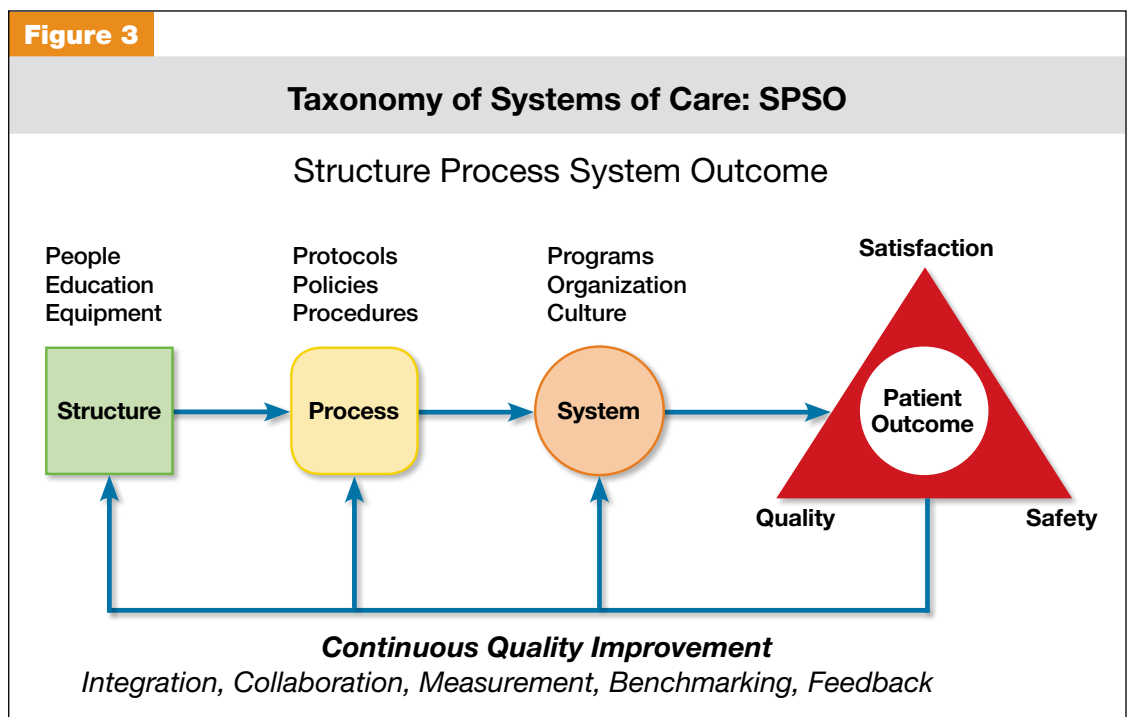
Figure 3

Taxonomy of Systems of Care: SPSO

Structure Process System Outcome

People
Education
Equipment

Protocols
Policies
Procedures

Programs
Organization
Culture

Satisfaction

Structure

Process

System

Patient Outcome

Quality

Safety

Continuous Quality Improvement

Integration, Collaboration, Measurement, Benchmarking, Feedback